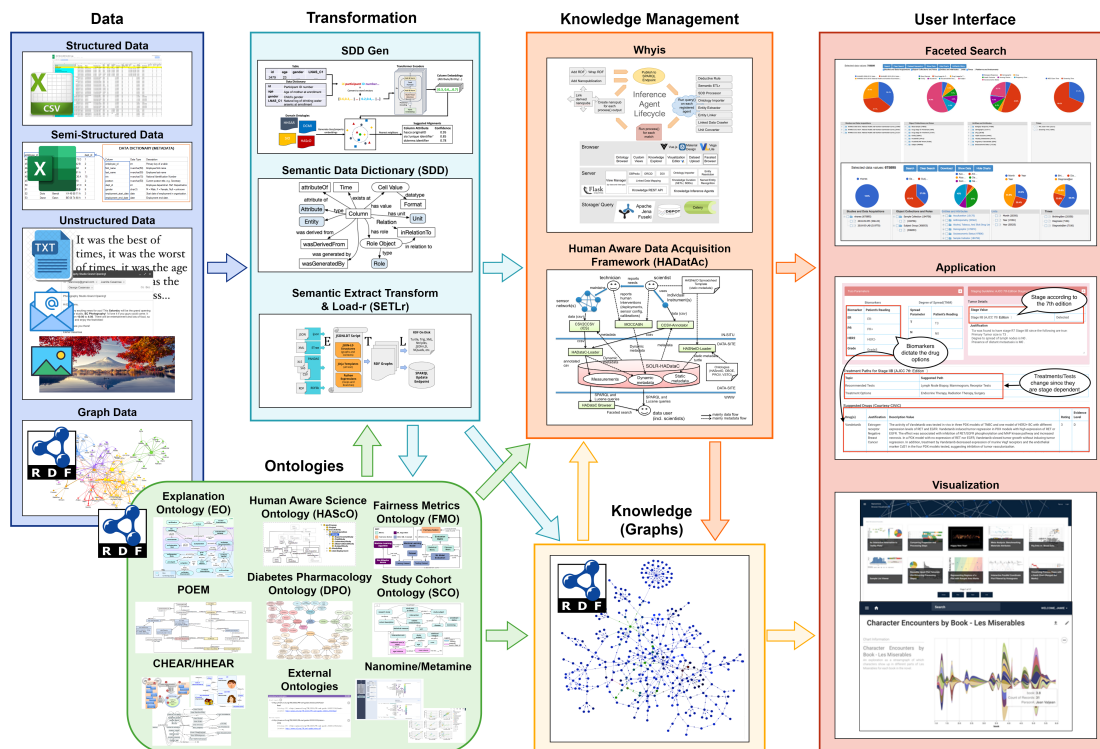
Data

Structured Data

CSV

Semi-Structured Data

DATA DICTIONARY (MET VOCAB)

Unstructured Data

TXT

It was the best of times, it was the worst of times, it was the age

Graph Data

RDF

Transformation

SDD Gen

Semantic Data Dictionary (SDD)

attributeOf
Time
Cell Value
exists at
datatype
attribute of
Attribute
type
Column
has value
Format
has unit
Entity
Unit
Relation
has role
inRelationTo
was derived from
Role Object
in relation to
wasDerivedFrom
type
was generated by
Role
wasGeneratedBy

Semantic Extract Transform & Load-r (SETLr)

E
T
L

RDF Graphs

Ontologies

Explanation Ontology (EO)

Human Aware Science Ontology (HAScO)

Fairness Metrics Ontology (FMO)

POEM

Diabetes Pharmacology Ontology (DPO)

Study Cohort Ontology (SCO)

CHEAR/HHEAR

External Ontologies

Nanomine/Metamine

RDF

Knowledge Management

Whyis

Inference Agent Lifecycle

Browser

Server

Storage/ Query

Flask

Apache Jena Fuseki

Celery

Human Aware Data Acquisition Framework (HADatAc)

technician
scientist

Measurements

SOLR-HADatAc

data user (incl. scientists)

Knowledge (Graphs)

RDF

User Interface

Faceted Search

Application

Stage according to the 7th edition

Biomarkers dictate the drug options

Treatments/Tests change since they are stage dependent

Visualization

Character Encounters by Book - Les Miserables